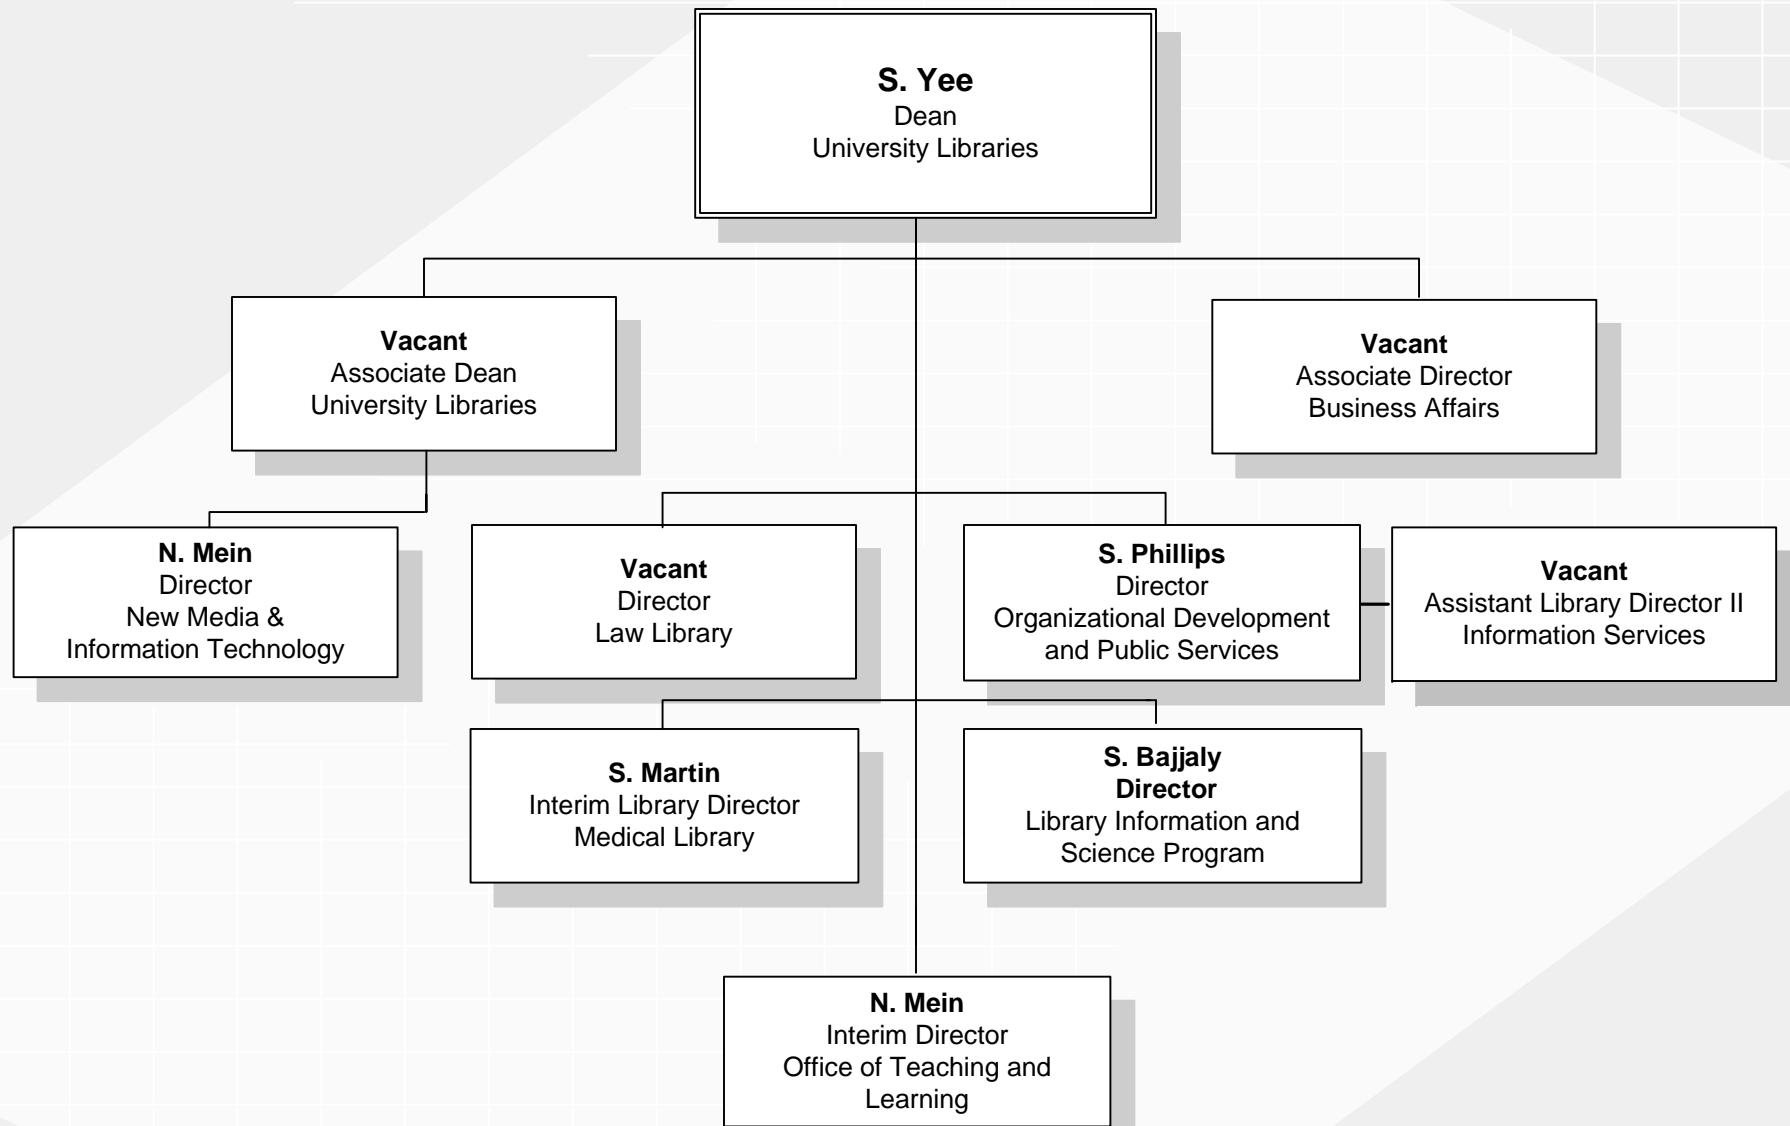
**S. Yee**
Dean
University Libraries

**Vacant**
Associate Dean
University Libraries

**Vacant**
Associate Director
Business Affairs

**N. Mein**
Director
New Media &
Information Technology

**Vacant**
Director
Law Library

**S. Phillips**
Director
Organizational Development and Public Services

**Vacant**
Assistant Library Director II
Information Services

**S. Martin**
Interim Library Director
Medical Library

**S. Bajjaly**
**Director**
Library Information and Science Program

**N. Mein**
Interim Director
Office of Teaching and Learning